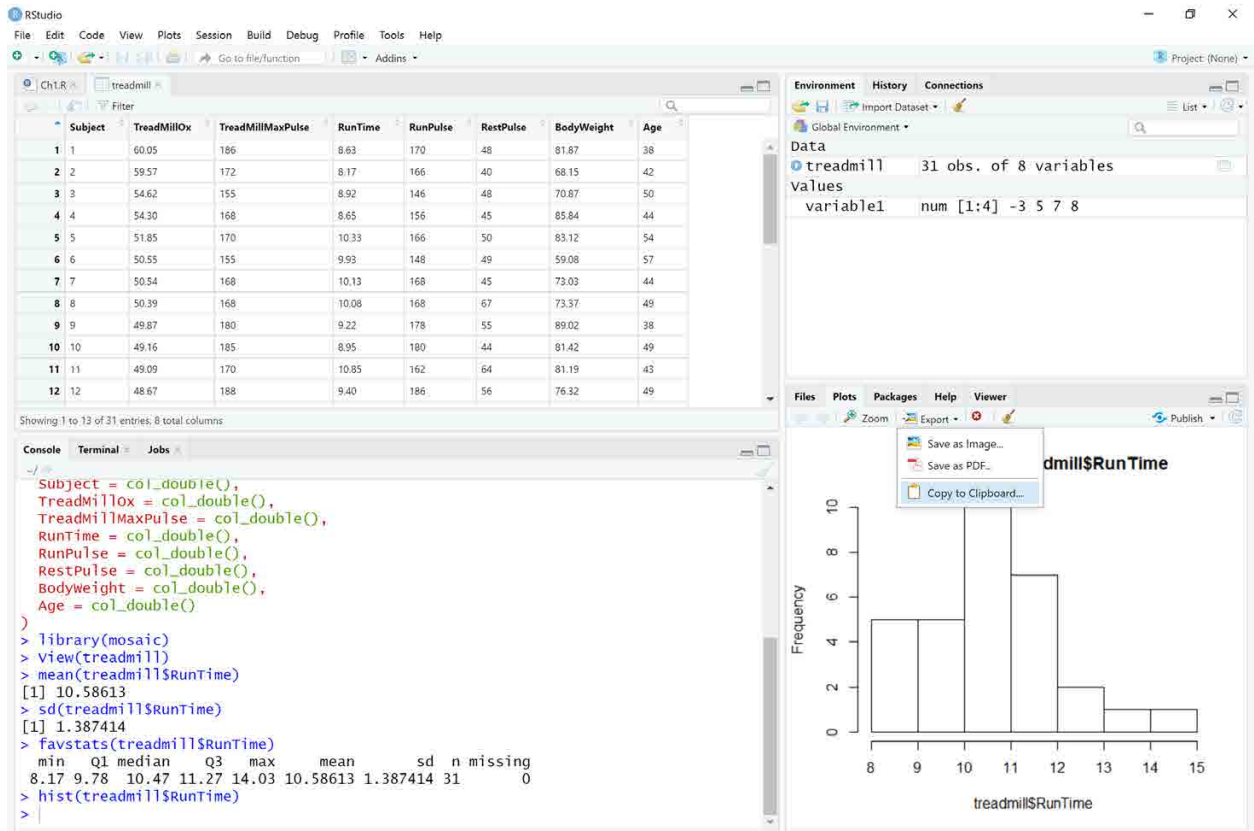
RStudio

File Edit Code View Plots Session Build Debug Profile Tools Help

Go to file/function Addins

Project: (None)

Ch1.R treadmill

Filter

| | Subject | TreadMillOx | TreadMillMaxPulse | RunTime | RunPulse | RestPulse | BodyWeight | Age |
|---|---|---|---|---|---|---|---|---|
| 1 | 1 | 60.05 | 186 | 8.63 | 170 | 48 | 81.87 | 38 |
| 2 | 2 | 59.57 | 172 | 8.17 | 166 | 40 | 68.15 | 42 |
| 3 | 3 | 54.62 | 155 | 8.92 | 146 | 48 | 70.87 | 50 |
| 4 | 4 | 54.30 | 168 | 8.65 | 156 | 45 | 85.84 | 44 |
| 5 | 5 | 51.85 | 170 | 10.33 | 166 | 50 | 83.12 | 54 |
| 6 | 6 | 50.55 | 155 | 9.93 | 148 | 49 | 59.08 | 57 |
| 7 | 7 | 50.54 | 168 | 10.13 | 168 | 45 | 73.03 | 44 |
| 8 | 8 | 50.39 | 168 | 10.08 | 168 | 67 | 73.37 | 49 |
| 9 | 9 | 49.87 | 180 | 9.22 | 178 | 55 | 89.02 | 38 |
| 10 | 10 | 49.16 | 185 | 8.95 | 180 | 44 | 81.42 | 49 |
| 11 | 11 | 49.09 | 170 | 10.85 | 162 | 64 | 81.19 | 43 |
| 12 | 12 | 48.67 | 188 | 9.40 | 186 | 56 | 76.32 | 49 |

Showing 1 to 13 of 31 entries, 8 total columns

Console Terminal Jobs

~/

  Subject = col_double(),
  TreadMillOx = col_double(),
  TreadMillMaxPulse = col_double(),
  RunTime = col_double(),
  RunPulse = col_double(),
  RestPulse = col_double(),
  BodyWeight = col_double(),
  Age = col_double()
)
> library(mosaic)
> View(treadmill)
> mean(treadmill$RunTime)
[1] 10.58613
> sd(treadmill$RunTime)
[1] 1.387414
> favstats(treadmill$RunTime)
 min   Q1 median    Q3   max     mean       sd  n missing
 8.17 9.78  10.47 11.27 14.03 10.58613 1.387414 31       0
> hist(treadmill$RunTime)
>

Environment History Connections

Import Dataset

List

Global Environment

Data
treadmill   31 obs. of 8 variables
Values
variable1   num [1:4] -3 5 7 8

Files Plots Packages Help Viewer

Zoom Export

Publish

Save as Image...
Save as PDF...
Copy to Clipboard...

dmill$RunTime

Frequency

0 2 4 6 8 10

8 9 10 11 12 13 14 15

treadmill$RunTime